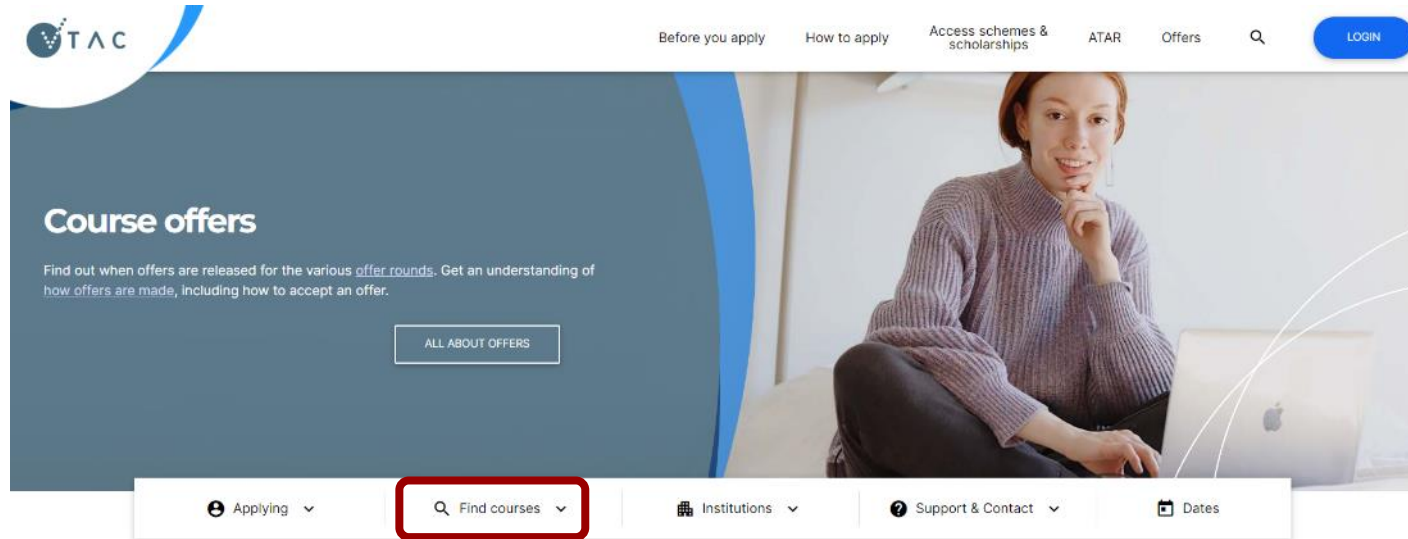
VTAC

Before you apply How to apply Access schemes & scholarships ATAR Offers LOGIN

Course offers

Find out when offers are released for the various offer rounds. Get an understanding of how offers are made, including how to accept an offer.

ALL ABOUT OFFERS

Applying Find courses Institutions Support & Contact Dates